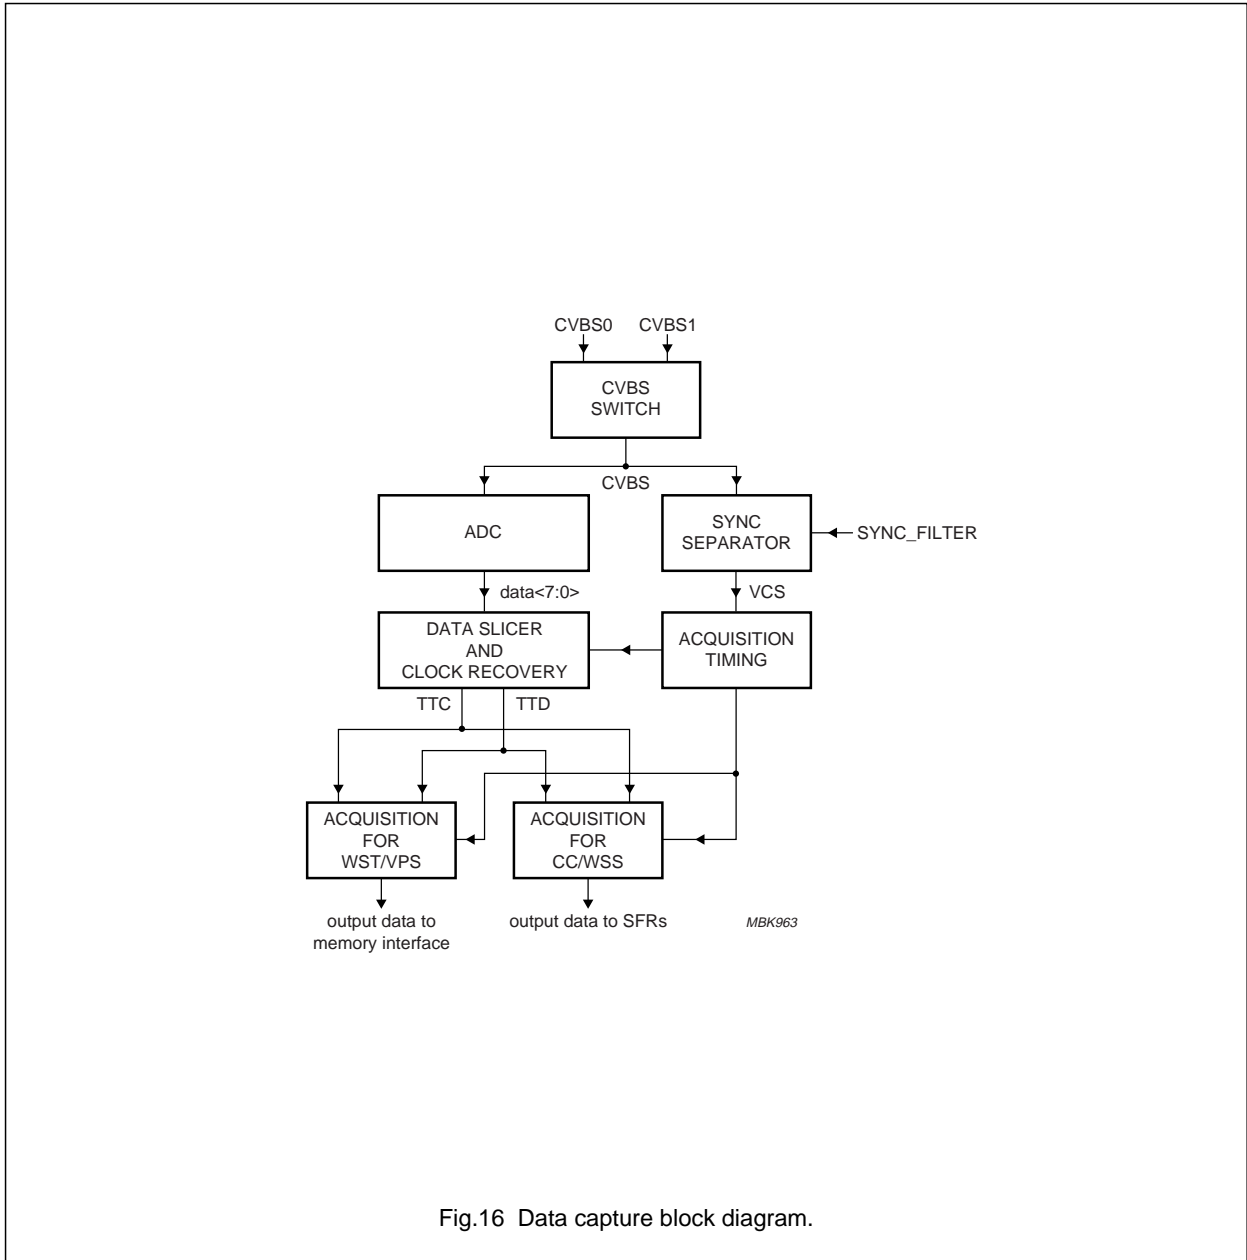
CVBS0 CVBS1

CVBS SWITCH

CVBS

ADC

SYNC SEPARATOR

SYNC_FILTER

data<7:0>

VCS

DATA SLICER AND CLOCK RECOVERY

ACQUISITION TIMING

TTC TTD

ACQUISITION FOR WST/VPS

ACQUISITION FOR CC/WSS

output data to memory interface

output data to SFRs

MBK963

Fig.16 Data capture block diagram.